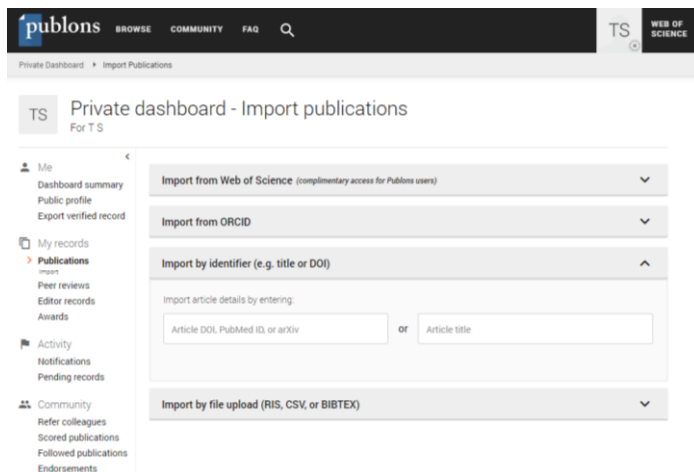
publons BROWSE COMMUNITY FAQ

TS

WEB OF SCIENCE

Private Dashboard ▸ Import Publications

TS

Private dashboard - Import publications

For T S

Me
Dashboard summary
Public profile
Export verified record

My records
Publications
Import
Peer reviews
Editor records
Awards

Activity
Notifications
Pending records

Community
Refer colleagues
Scored publications
Followed publications
Endorsements

Import from Web of Science (complimentary access for Publons users)

Import from ORCID

Import by identifier (e.g. title or DOI)

Import article details by entering:

Article DOI, PubMed ID, or arXiv

or

Article title

Import by file upload (RIS, CSV, or BIBTEX)